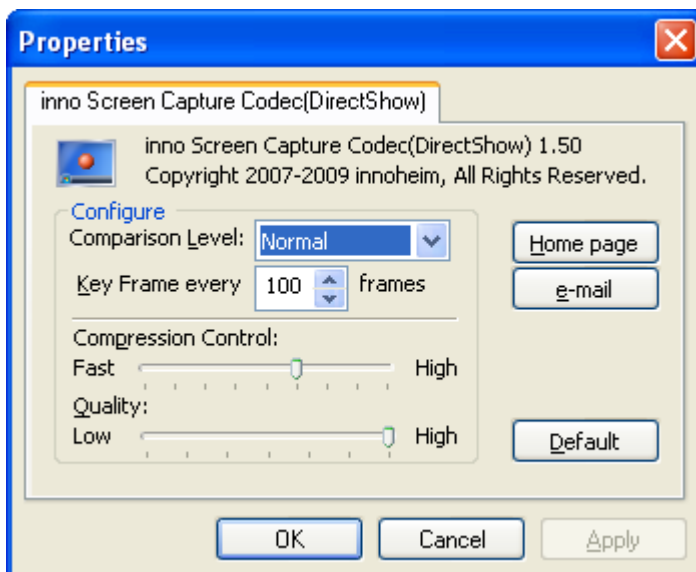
Properties

inno Screen Capture Codec(DirectShow)

inno Screen Capture Codec(DirectShow) 1.50
Copyright 2007-2009 innoheim, All Rights Reserved.

Configure
Comparison Level: Normal
Key Frame every 100 frames

Compression Control:
Fast High
Quality:
Low High

Home page
e-mail
Default

OK
Cancel
Apply